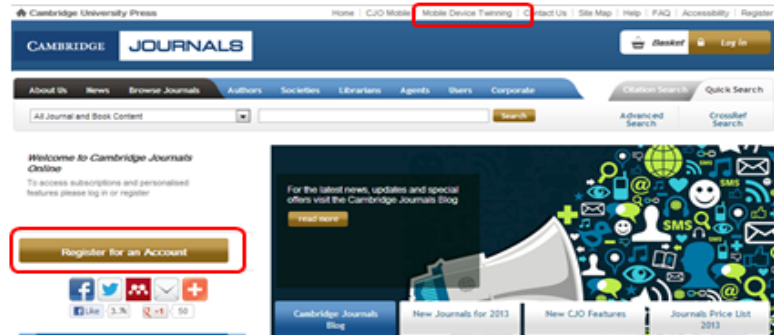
Cambridge University Press | Home | CJO Mobile | Mobile Device Twinning | Contact Us | Site Map | Help | FAQ | Accessibility | Register

CAMBRIDGE JOURNALS

Basket | Log in

About Us | News | Browse Journals | Authors | Societies | Librarians | Agents | Users | Corporate

Citation Search | Quick Search

All Journal and Book Content

Search

Advanced Search

CrossRef Search

Welcome to Cambridge Journals Online

To access subscriptions and personalised features please log in or register

Register for an Account

Like 3.7k | +1 50

For the latest news, updates and special offers visit the Cambridge Journals Blog

read more

SMS

SMS

Cambridge Journals Blog | New Journals for 2013 | New CJO Features | Journals Price List 2013